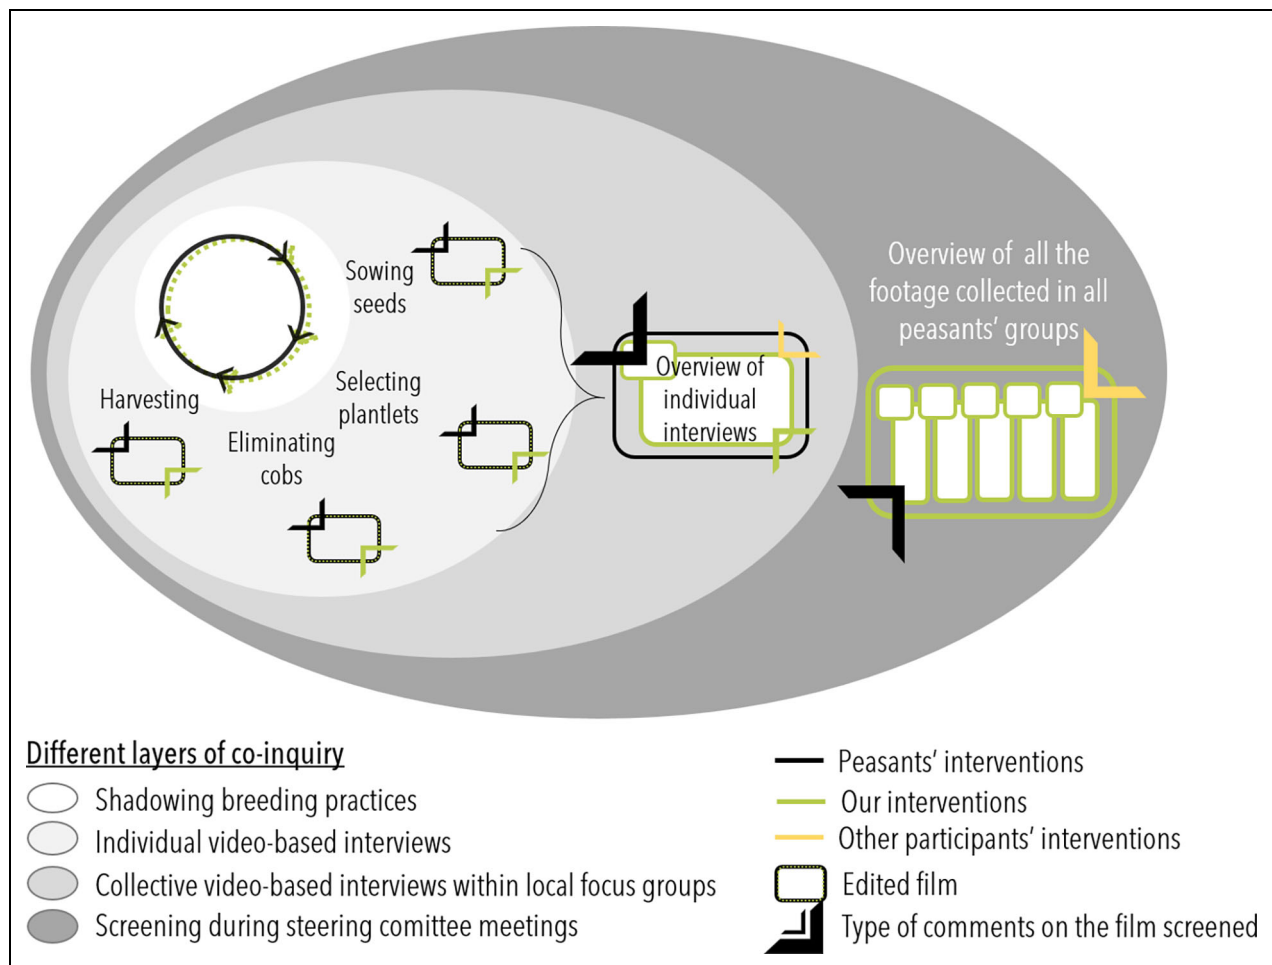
Sowing seeds

Harvesting

Selecting plantlets

Eliminating cobs

Overview of individual interviews

Overview of all the footage collected in all peasants' groups

Different layers of co-inquiry
Shadowing breeding practices
Individual video-based interviews
Collective video-based interviews within local focus groups
Screening during steering comittee meetings

Peasants' interventions
Our interventions
Other participants' interventions
Edited film
Type of comments on the film screened